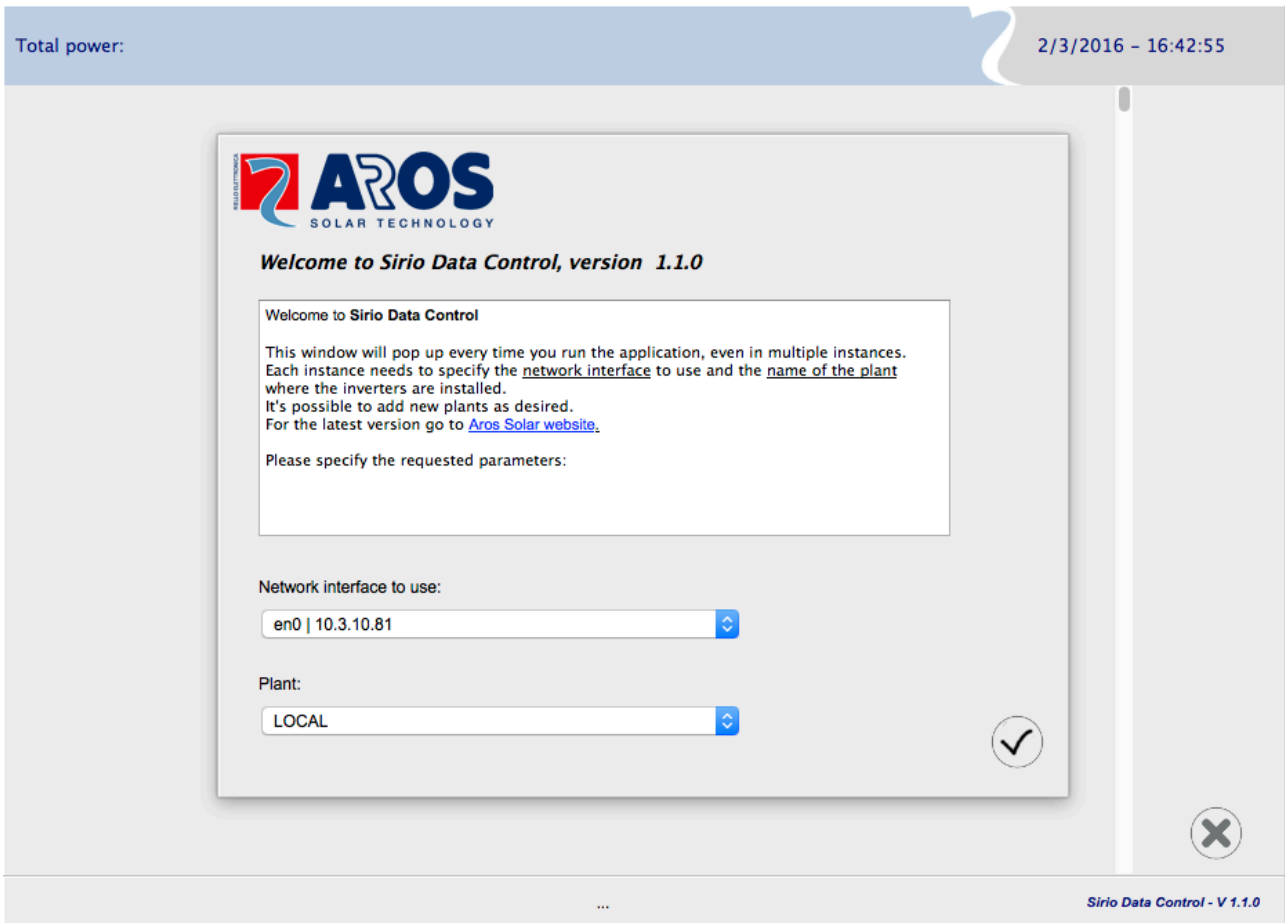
Total power:

2/3/2016 – 16:42:55

RIELLO ELETTRONICA

AROS
SOLAR TECHNOLOGY

Welcome to Sirio Data Control, version 1.1.0

Welcome to **Sirio Data Control**

This window will pop up every time you run the application, even in multiple instances.
Each instance needs to specify the network interface to use and the name of the plant where the inverters are installed.
It's possible to add new plants as desired.
For the latest version go to Aros Solar website.

Please specify the requested parameters:

Network interface to use:

en0 | 10.3.10.81

Plant:

LOCAL

...

Sirio Data Control - V 1.1.0